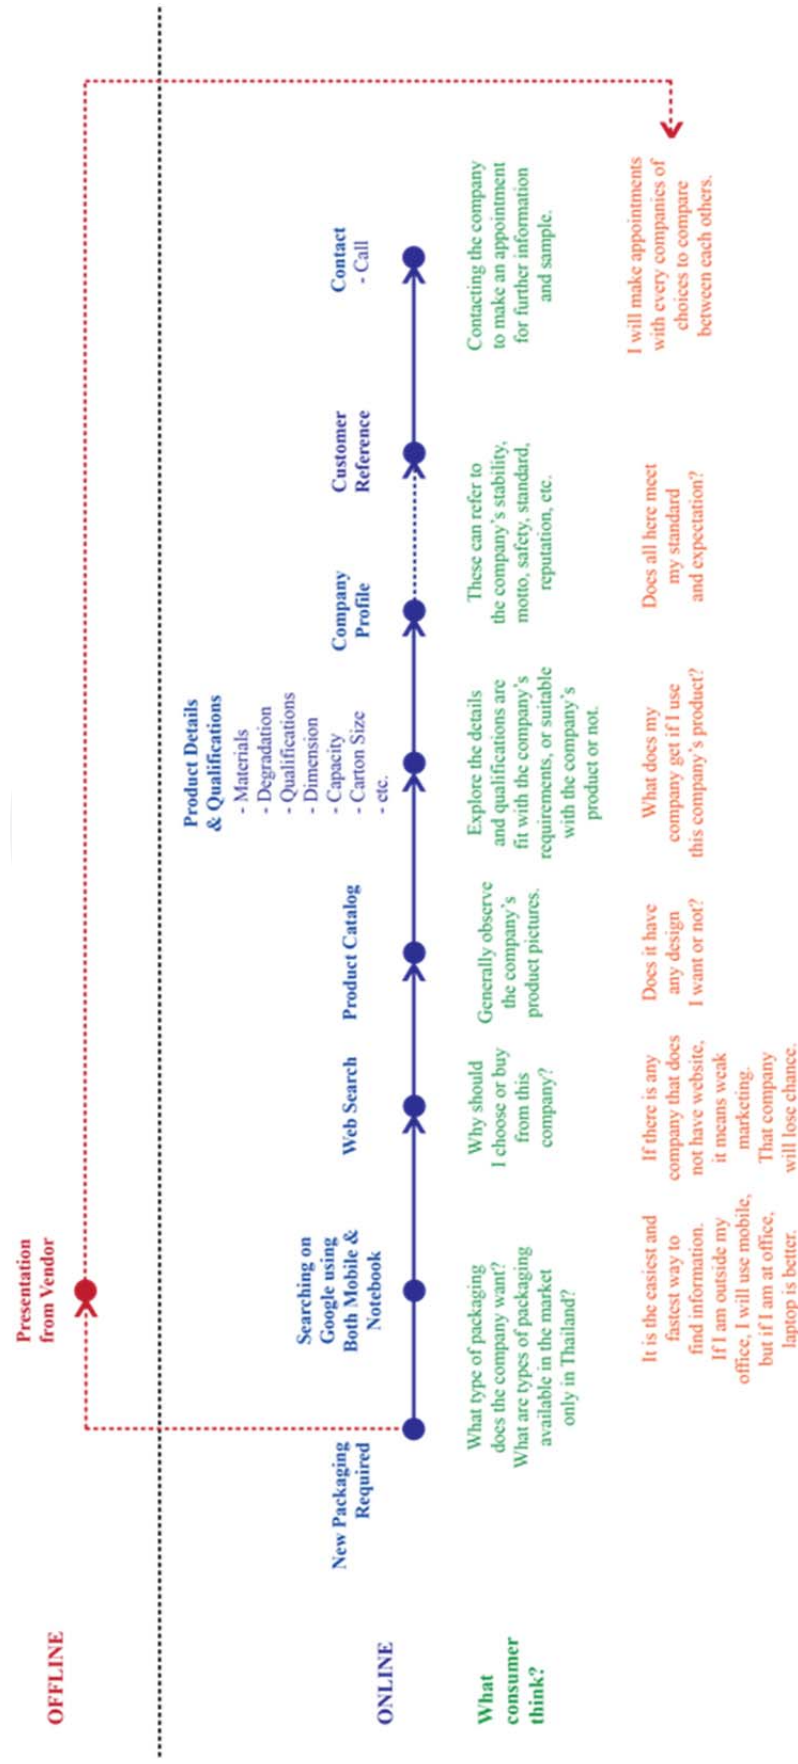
OFFLINE

ONLINE

What consumer think?

Presentation from Vendor

New Packaging Required

What type of packaging does the company want? What are types of packaging available in the market only in Thailand?

Searching on Google using Both Mobile & Notebook

It is the easiest and fastest way to find information. If I am outside my office, I will use mobile, but if I am at office, laptop is better.

Web Search

Why should I choose or buy from this company?

If there is any company that does not have website, it means weak marketing. That company will lose chance.

Product Catalog

Generally observe the company's product pictures.

Does it have any design I want or not?

Product Details & Qualifications
- Materials
- Degradation
- Qualifications
- Dimension
- Capacity
- Carton Size
- etc.

Explore the details and qualifications are fit with the company's requirements, or suitable with the company's product or not.

What does my company get if I use this company's product?

Company Profile

These can refer to the company's stability, motto, safety, standard, reputation, etc.

Customer Reference

Does all here meet my standard and expectation?

Contact
- Call

Contacting the company to make an appointment for further information and sample.

I will make appointments with every companies of choices to compare between each others.